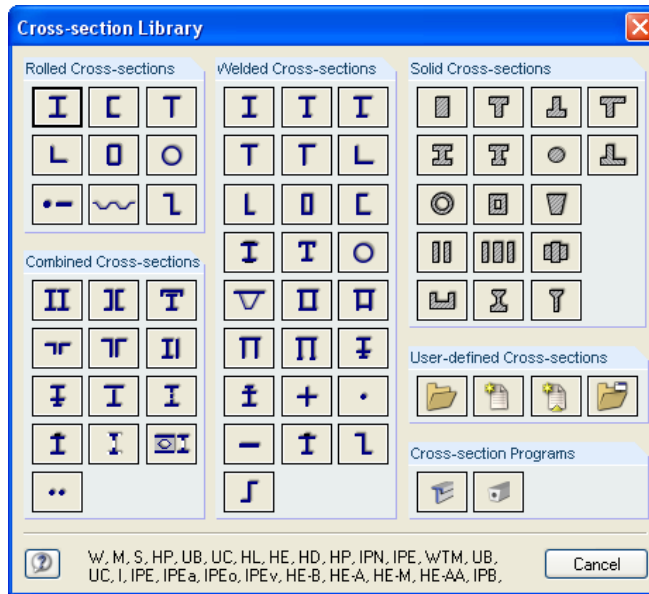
Cross-section Library

Rolled Cross-sections

Welded Cross-sections

Solid Cross-sections

Combined Cross-sections

User-defined Cross-sections

Cross-section Programs

W, M, S, HP, UB, UC, HL, HE, HD, HP, IPN, IPE, WTM, UB, UC, I, IPE, IPEa, IPEo, IPEv, HE-B, HE-A, HE-M, HE-AA, IPB,

Cancel